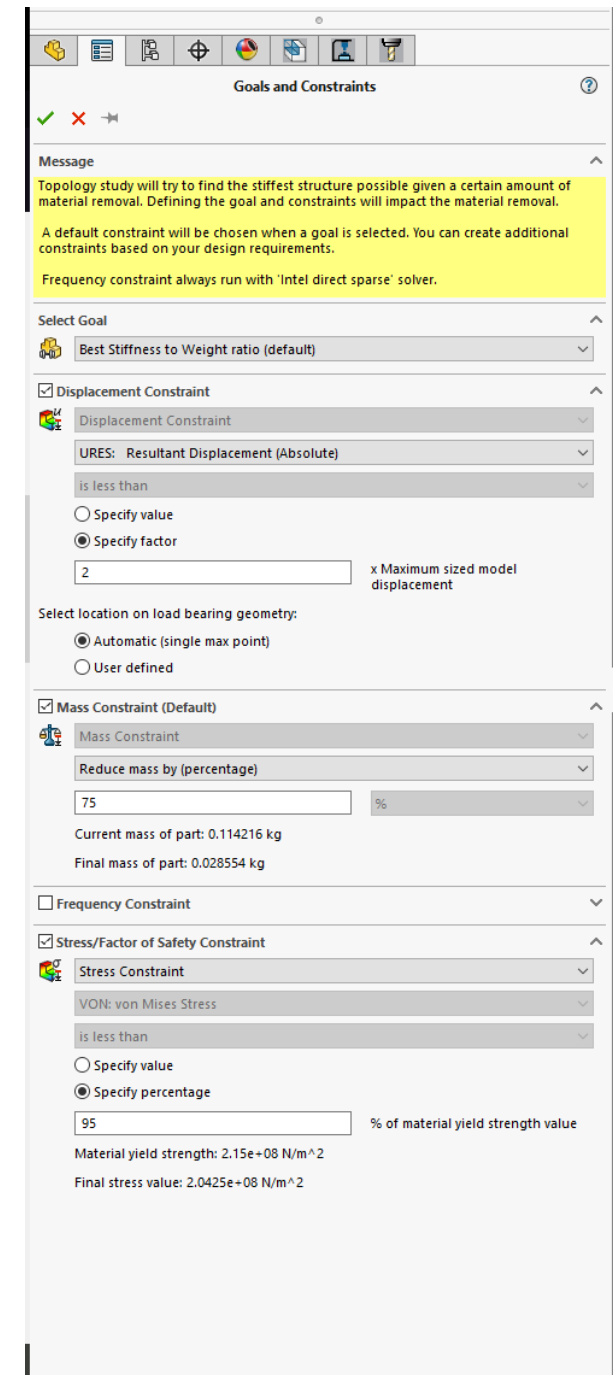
Goals and Constraints

Message

Topology study will try to find the stiffest structure possible given a certain amount of material removal. Defining the goal and constraints will impact the material removal.

A default constraint will be chosen when a goal is selected. You can create additional constraints based on your design requirements.

Frequency constraint always run with 'Intel direct sparse' solver.

Select Goal

Best Stiffness to Weight ratio (default)

Displacement Constraint

Displacement Constraint

URES: Resultant Displacement (Absolute)

is less than

Specify value

Specify factor

2

x Maximum sized model displacement

Select location on load bearing geometry:

Automatic (single max point)

User defined

Mass Constraint (Default)

Mass Constraint

Reduce mass by (percentage)

75

%

Current mass of part: 0.114216 kg

Final mass of part: 0.028554 kg

Frequency Constraint

Stress/Factor of Safety Constraint

Stress Constraint

VON: von Mises Stress

is less than

Specify value

Specify percentage

95

% of material yield strength value

Material yield strength: 2.15e+08 N/m^2

Final stress value: 2.0425e+08 N/m^2